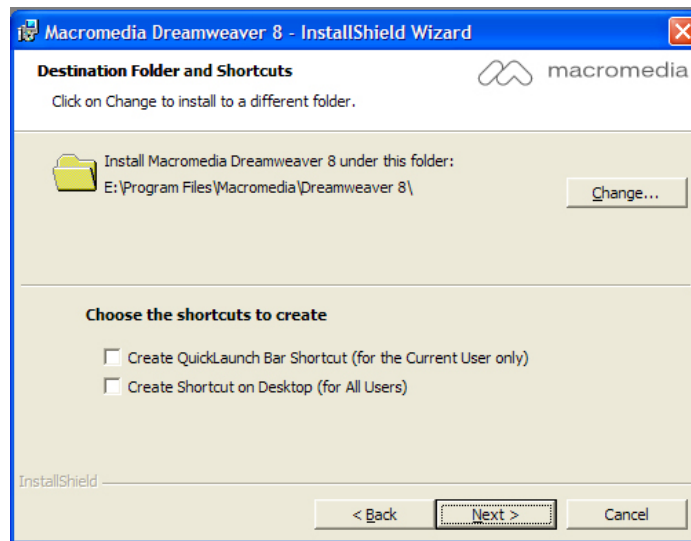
Macromedia Dreamweaver 8 - InstallShield Wizard

Destination Folder and Shortcuts

Click on Change to install to a different folder.

macromedia

Install Macromedia Dreamweaver 8 under this folder:
E:\Program Files\Macromedia\Dreamweaver 8\

Change...

Choose the shortcuts to create

Create QuickLaunch Bar Shortcut (for the Current User only)

Create Shortcut on Desktop (for All Users)

InstallShield

< Back

Next >

Cancel